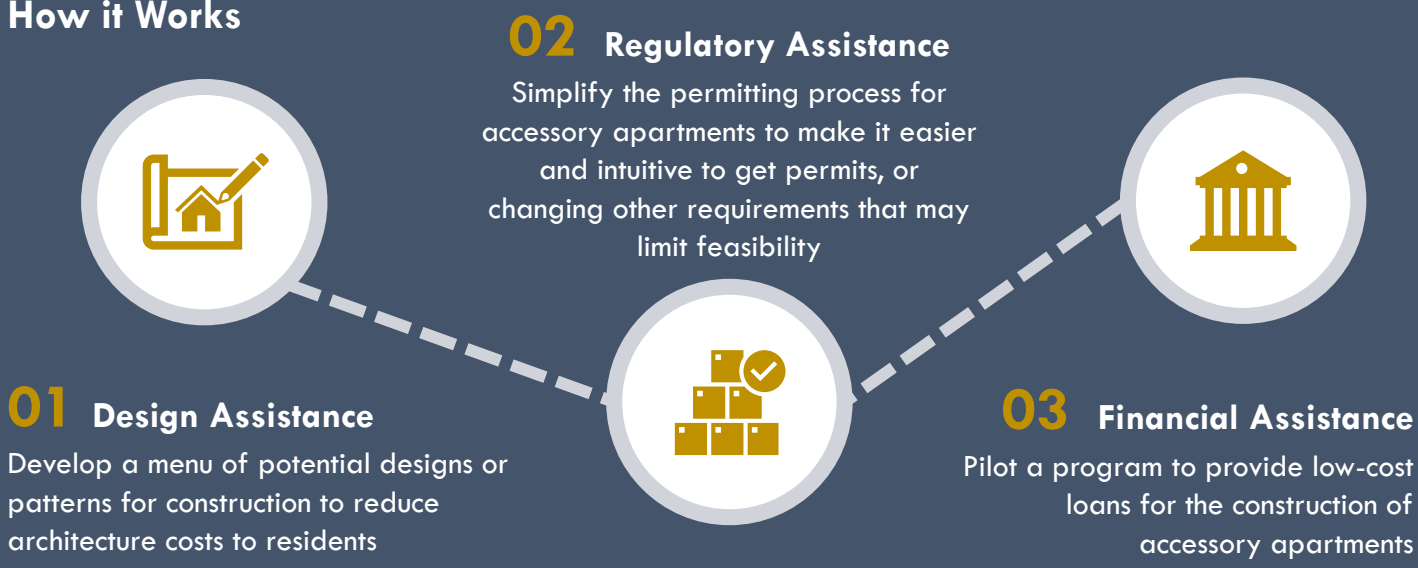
How it Works

02 Regulatory Assistance

Simplify the permitting process for accessory apartments to make it easier and intuitive to get permits, or changing other requirements that may limit feasibility

01 Design Assistance

Develop a menu of potential designs or patterns for construction to reduce architecture costs to residents

03 Financial Assistance

Pilot a program to provide low-cost loans for the construction of accessory apartments